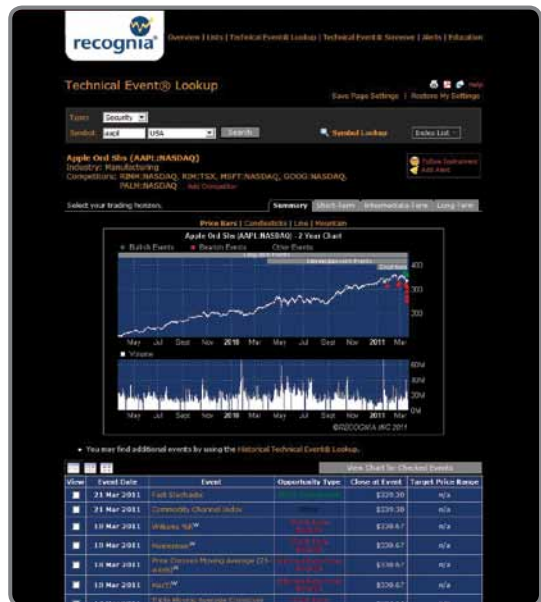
recognia

Overview | Lists | Technical Event® Lookup | Technical Event® Screener | Alerts | Education

Technical Event® Lookup

Help

Save Page Settings | Restore My Settings

Type: Security

Symbol: aapl USA Search

Symbol Lookup

Index List

Apple Ord Shs (AAPL:NASDAQ)
Industry: Manufacturing
Competitors: RIMM:NASDAQ, RIM:TSX, MSFT:NASDAQ, GOOG:NASDAQ, PALM:NASDAQ Add Competitor

Follow Instrument
Add Alert

Select your trading horizon:

Summary | Short-Term | Intermediate-Term | Long-Term

Price Bars | Candlesticks | Line | Mountain

Apple Ord Shs (AAPL:NASDAQ) - 2 Year Chart

Bullish Events Bearish Events Other Events

400
300
200

May Jul Sept Nov 2010 Mar May Jul Sept Nov 2011 Mar

Volume

60M
40M
20M
0M

May Jul Sept Nov 2010 Mar May Jul Sept Nov 2011 Mar

©RECOGNIA INC 2011

You may find additional events by using the Historical Technical Event® Lookup.

View Chart for Checked Events

| View | Event Date | Event | Opportunity Type | Close at Event | Target Price Range |
|---|---|---|---|---|---|
| | 21 Mar 2011 | Fast Stochastic | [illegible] | \$339.30 | n/a |
| | 21 Mar 2011 | Commodity Channel Index | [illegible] | \$339.30 | n/a |
| | 18 Mar 2011 | Williams %R | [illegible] | \$330.67 | n/a |
| | 18 Mar 2011 | Momentum | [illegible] | \$330.67 | n/a |
| | 18 Mar 2011 | Price Crosses Moving Average (21-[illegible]) | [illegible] | \$330.67 | n/a |
| | 18 Mar 2011 | MACD | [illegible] | \$330.67 | n/a |
| | | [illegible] | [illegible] | | |